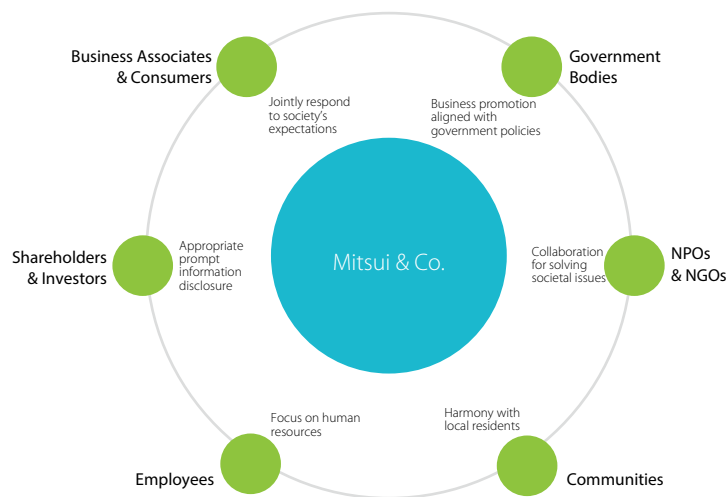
Business Associates & Consumers

Jointly respond to society's expectations

Government Bodies

Business promotion aligned with government policies

Shareholders & Investors

Appropriate prompt information disclosure

Mitsui & Co.

Collaboration for solving societal issues

NPOs & NGOs

Focus on human resources

Harmony with local residents

Employees

Communities